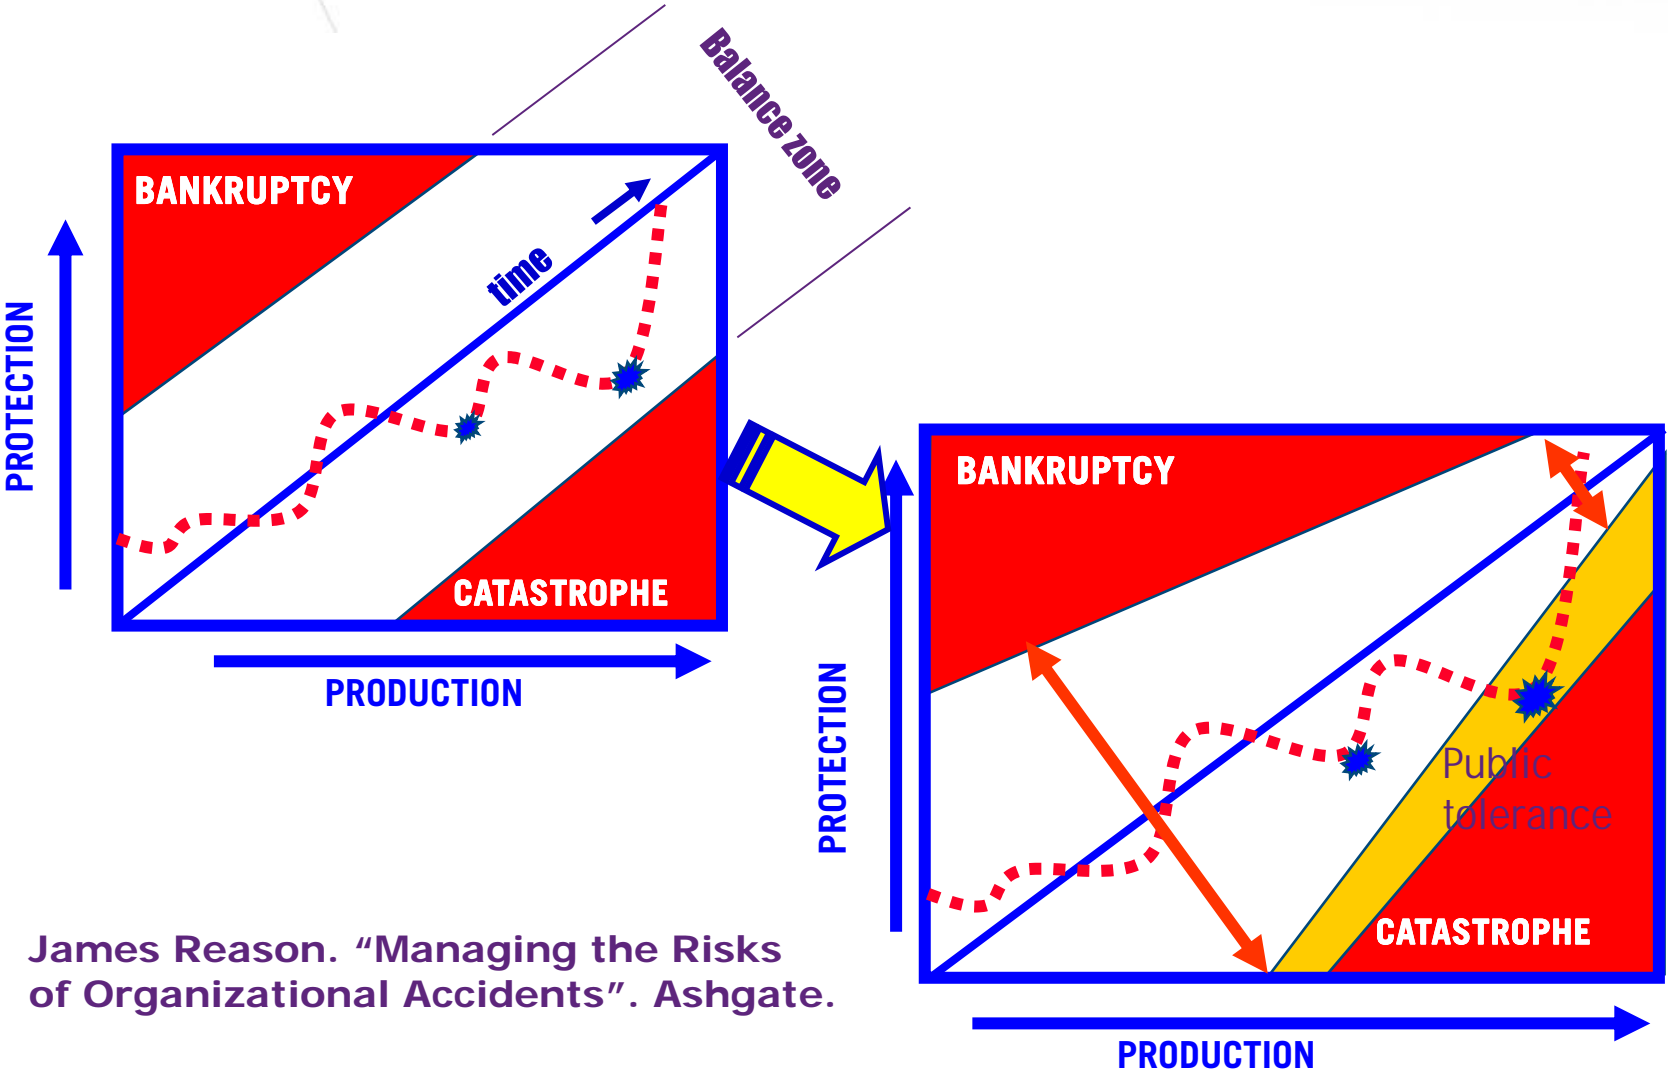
Balance zone

BANKRUPTCY

time

PROTECTION

CATASTROPHE

PRODUCTION

BANKRUPTCY

PROTECTION

Public tolerance

CATASTROPHE

PRODUCTION

James Reason. “Managing the Risks of Organizational Accidents”. Ashgate.